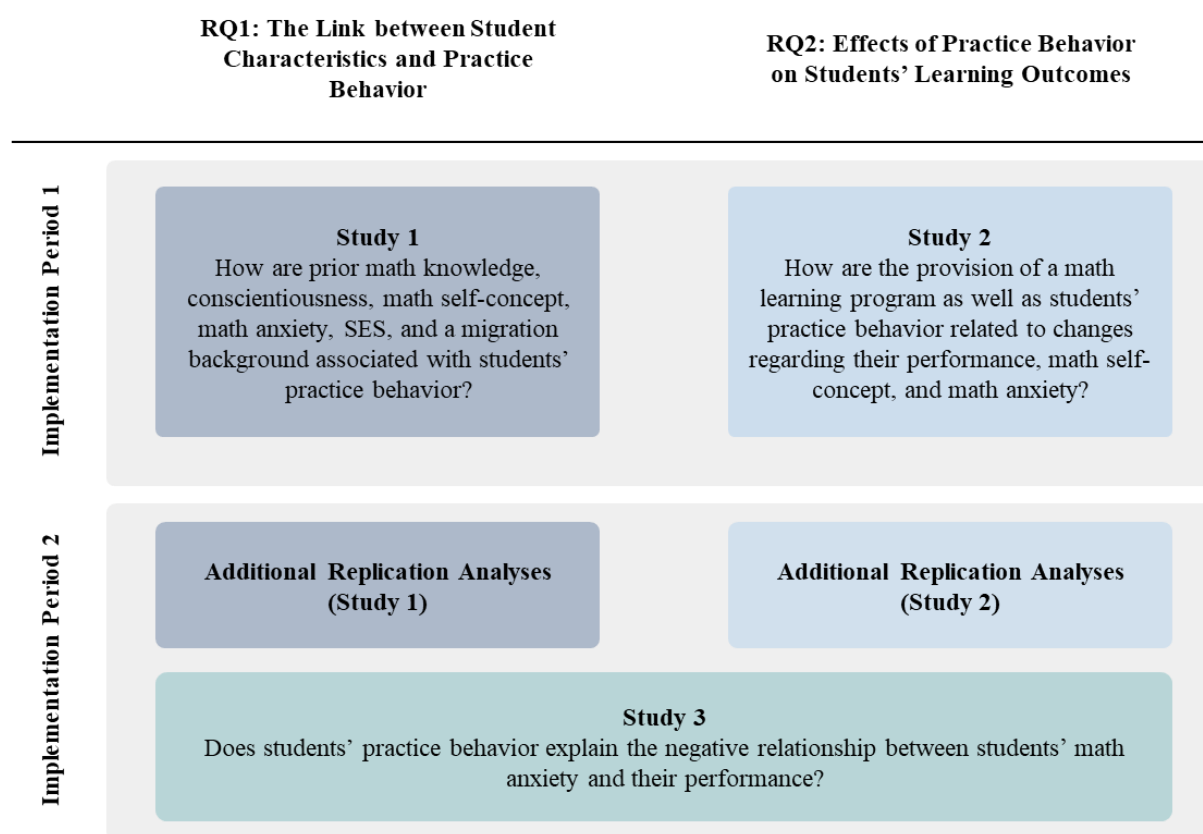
RQ1: The Link between Student Characteristics and Practice Behavior

RQ2: Effects of Practice Behavior on Students' Learning Outcomes

Implementation Period 1

Study 1
How are prior math knowledge, conscientiousness, math self-concept, math anxiety, SES, and a migration background associated with students' practice behavior?

Study 2
How are the provision of a math learning program as well as students' practice behavior related to changes regarding their performance, math self-concept, and math anxiety?

Implementation Period 2

Additional Replication Analyses (Study 1)

Additional Replication Analyses (Study 2)

Study 3
Does students' practice behavior explain the negative relationship between students' math anxiety and their performance?